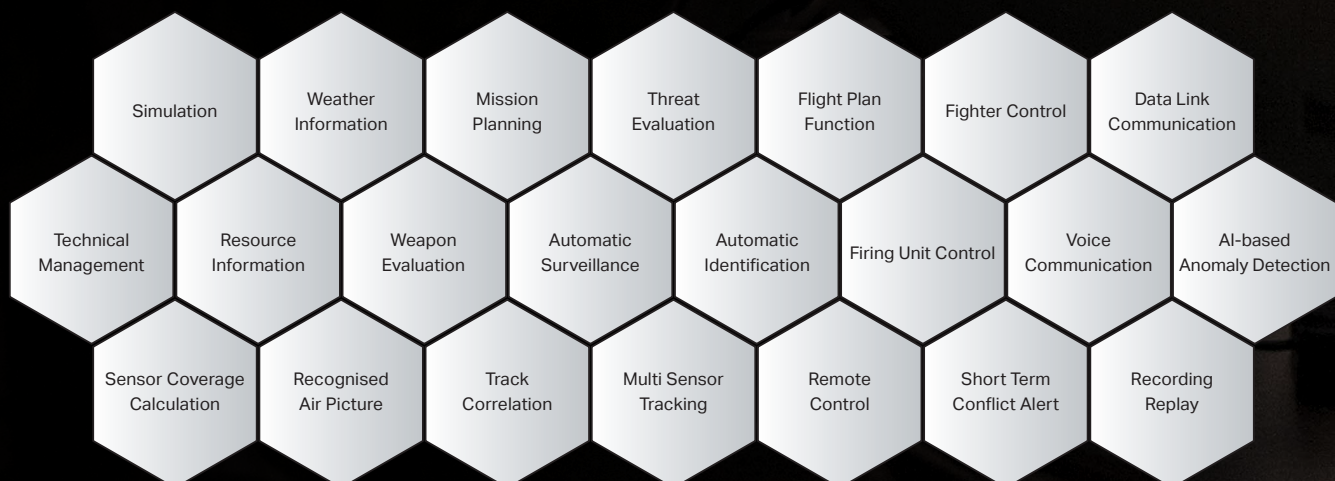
Simulation

Weather Information

Mission Planning

Threat Evaluation

Flight Plan Function

Fighter Control

Data Link Communication

Technical Management

Resource Information

Weapon Evaluation

Automatic Surveillance

Automatic Identification

Firing Unit Control

Voice Communication

AI-based Anomaly Detection

Sensor Coverage Calculation

Recognised Air Picture

Track Correlation

Multi Sensor Tracking

Remote Control

Short Term Conflict Alert

Recording Replay